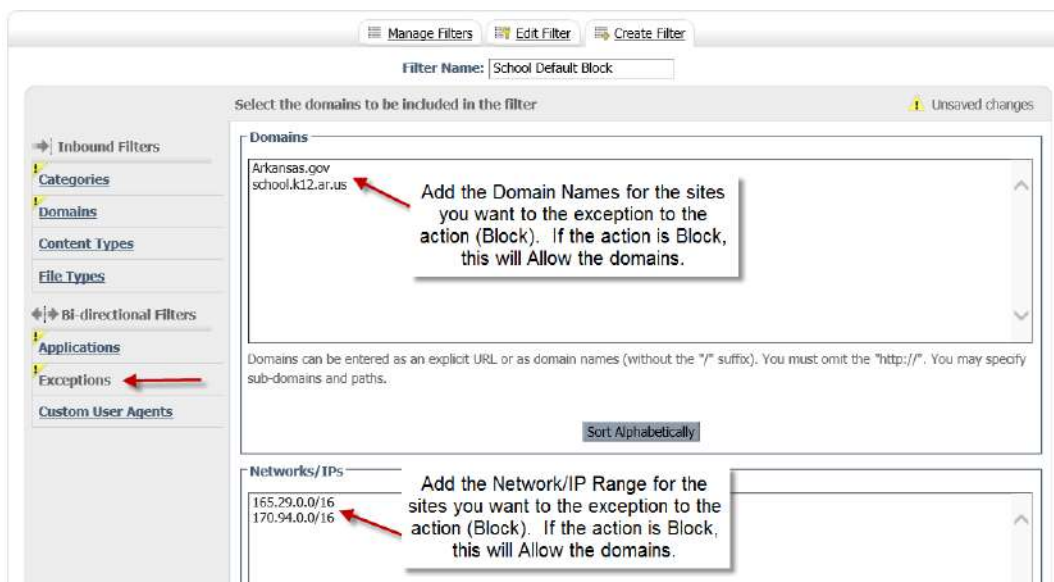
Manage Filters | Edit Filter | Create Filter

Filter Name: School Default Block

Select the domains to be included in the filter

Unsaved changes

Inbound Filters
Categories
Domains
Content Types
File Types
Bi-directional Filters
Applications
Exceptions
Custom User Agents

Domains

Arkansas.gov
school.k12.ar.us

Add the Domain Names for the sites you want to the exception to the action (Block). If the action is Block, this will Allow the domains.

Domains can be entered as an explicit URL or as domain names (without the "/" suffix). You must omit the "http://". You may specify sub-domains and paths.

Sort Alphabetically

Networks/IPs

165.29.0.0/16
170.94.0.0/16

Add the Network/IP Range for the sites you want to the exception to the action (Block). If the action is Block, this will Allow the domains.